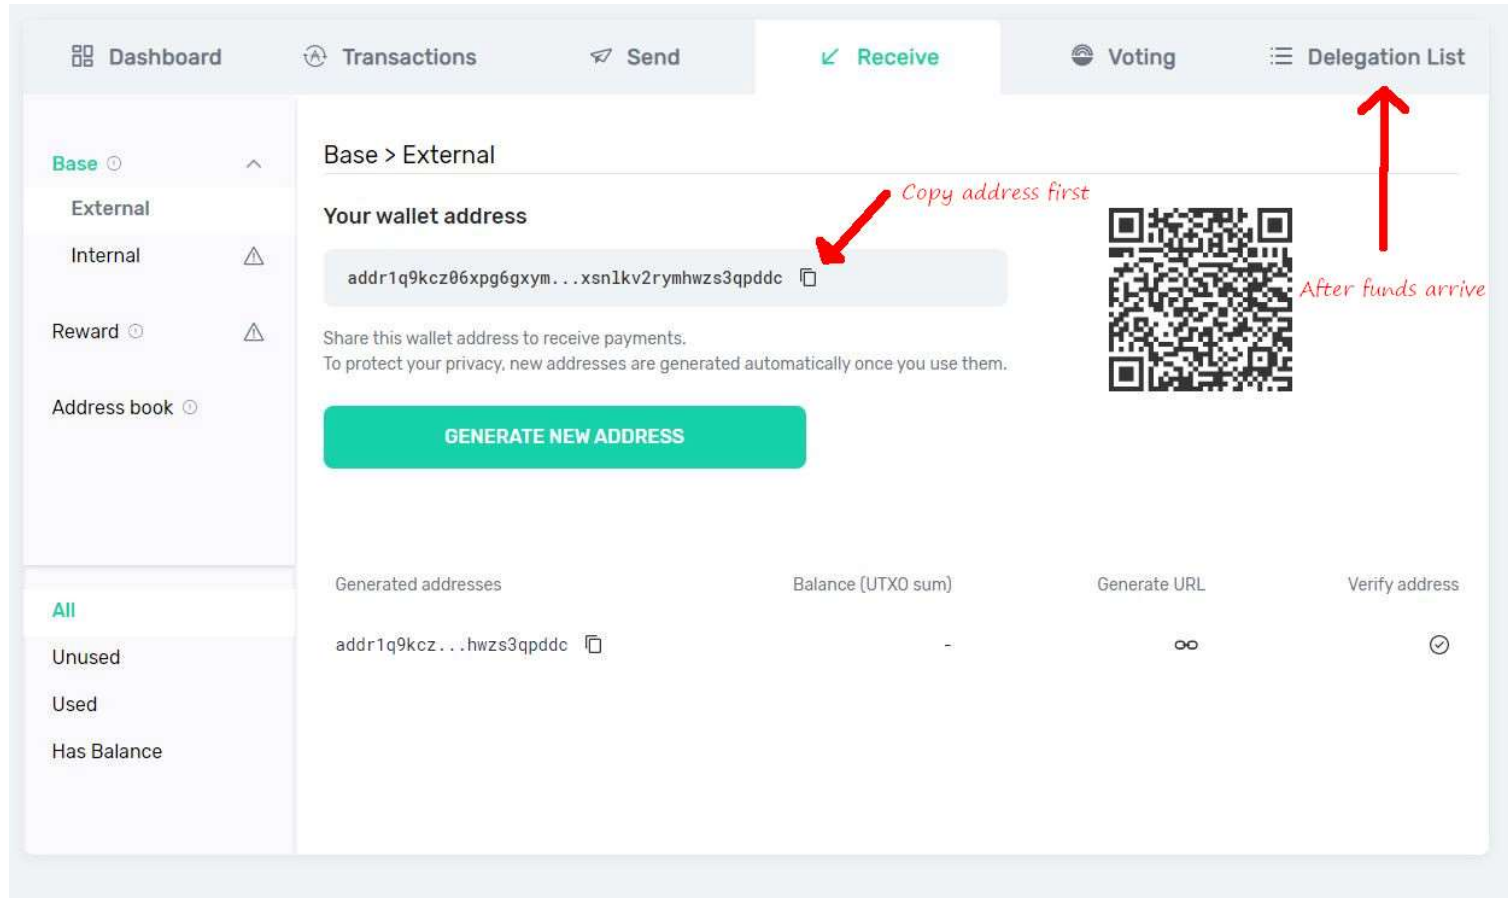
Dashboard Transactions Send Receive Voting Delegation List

Base
External
Internal
Reward
Address book

All
Unused
Used
Has Balance

Base > External

Your wallet address

Copy address first

addr1q9kcz06xpg6gxym...xsnlkv2rymhwzs3qpddc

After funds arrive

Share this wallet address to receive payments.
To protect your privacy, new addresses are generated automatically once you use them.

GENERATE NEW ADDRESS

| Generated addresses | Balance (UTXO sum) | Generate URL | Verify address |
|---|---|---|---|
| addr1q9kcz...hwzs3qpddc | - | | |